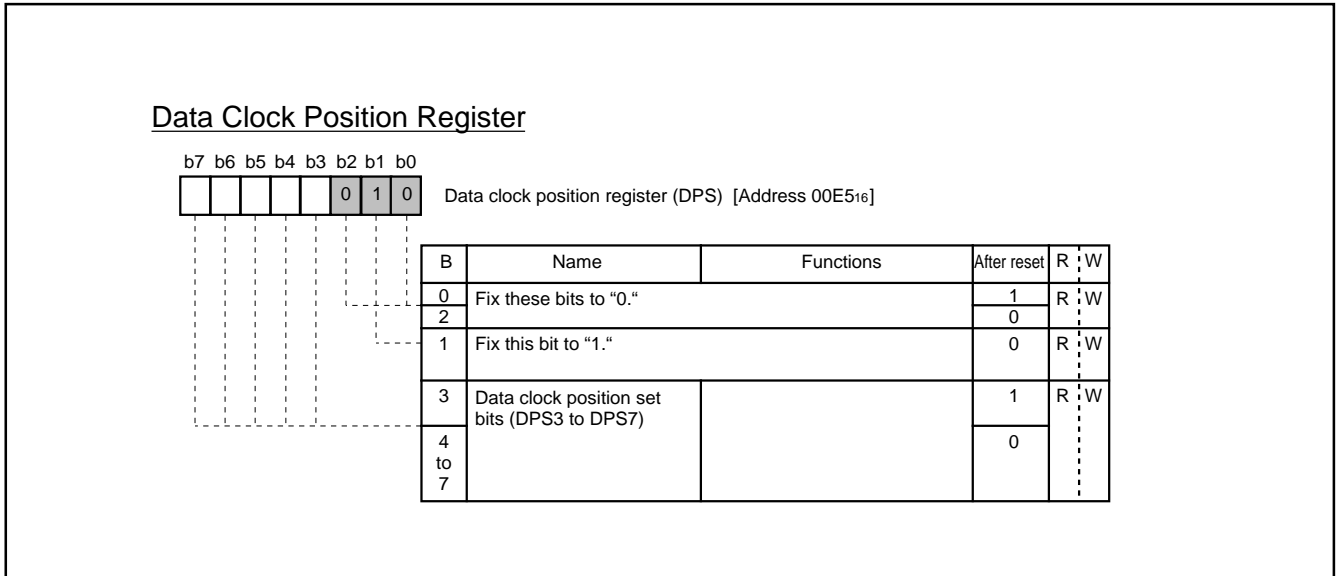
Data Clock Position Register

b7 b6 b5 b4 b3 b2 b1 b0

0 1 0

Data clock position register (DPS) [Address 00E5$_{16}$]

| B | Name | Functions | After reset | R | W |
|---|---|---|---|---|---|
| 0 | Fix these bits to “0.“ | | 1 | R | W |
| 2 | | | 0 | | |
| 1 | Fix this bit to “1.“ | | 0 | R | W |
| 3 | Data clock position set bits (DPS3 to DPS7) | | 1 | R | W |
| 4 to 7 | | | 0 | | |